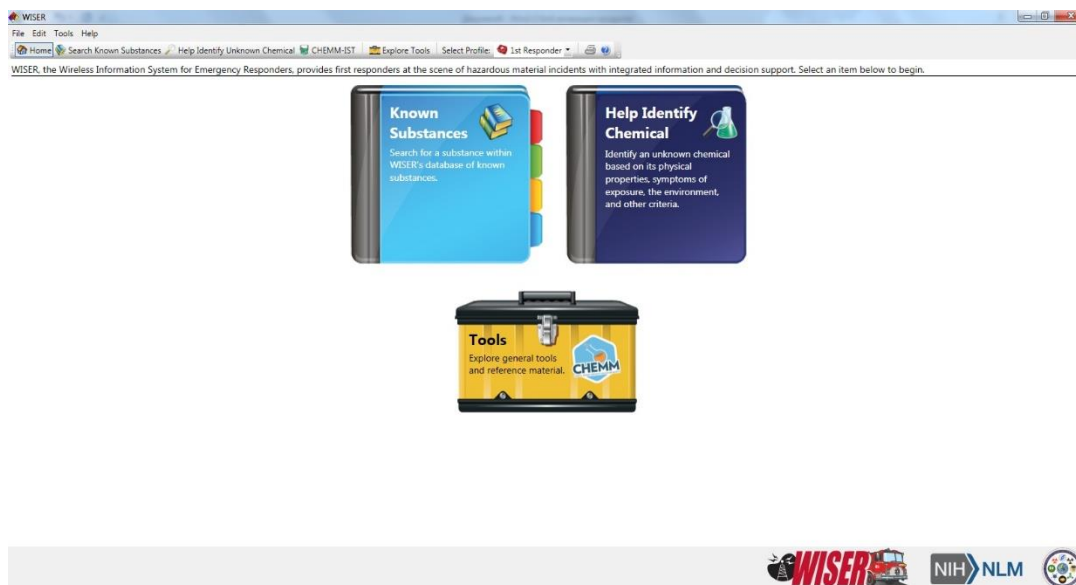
WISER

File Edit Tools Help

Home Search Known Substances Help Identify Unknown Chemical CHEMM-IST Explore Tools Select Profile: 1st Responder

WISER, the Wireless Information System for Emergency Responders, provides first responders at the scene of hazardous material incidents with integrated information and decision support. Select an item below to begin.

Known Substances

Search for a substance within WISER's database of known substances.

Help Identify Chemical

Identify an unknown chemical based on its physical properties, symptoms of exposure, the environment, and other criteria.

Tools

Explore general tools and reference material.

CHEMM

WISER

NIH NLM